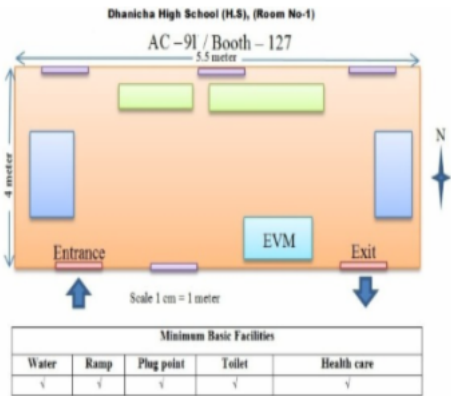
Dhanicha High School (H.S), (Room No-1)

AC – 91 / Booth – 127

5.5 meter

4 meter

N

EVM

Entrance

Exit

Scale 1 cm = 1 meter

| Minimum Basic Facilities | | | | |
|---|---|---|---|---|
| Water | Ramp | Plug point | Toilet | Health care |
| √ | √ | √ | √ | √ |